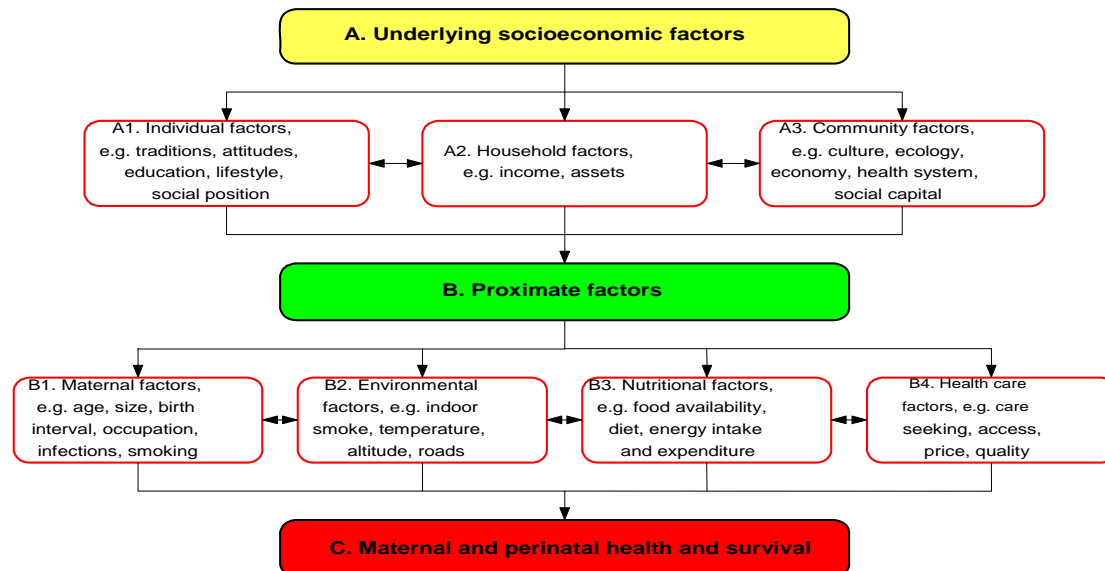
A. Underlying socioeconomic factors

A1. Individual factors, e.g. traditions, attitudes, education, lifestyle, social position

A2. Household factors, e.g. income, assets

A3. Community factors, e.g. culture, ecology, economy, health system, social capital

B. Proximate factors

B1. Maternal factors, e.g. age, size, birth interval, occupation, infections, smoking

B2. Environmental factors, e.g. indoor smoke, temperature, altitude, roads

B3. Nutritional factors, e.g. food availability, diet, energy intake and expenditure

B4. Health care factors, e.g. care seeking, access, price, quality

C. Maternal and perinatal health and survival